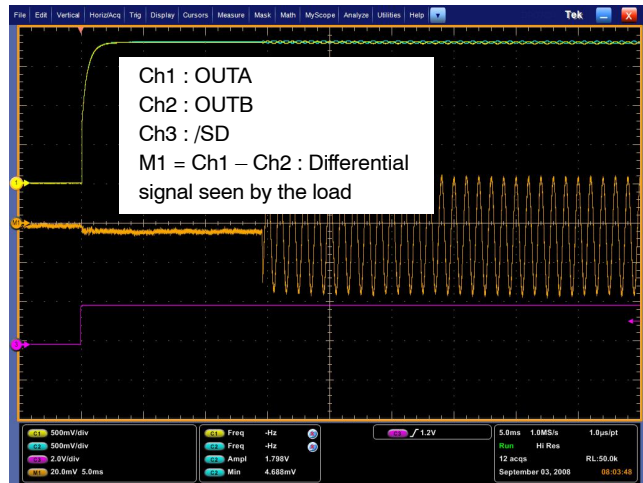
File Edit Vertical Horiz/Acq Trig Display Cursors Measure Mask Math MyScope Analyze Utilities Help

Tek

Ch1 : OUTA
Ch2 : OUTB
Ch3 : /SD
M1 = Ch1 – Ch2 : Differential signal seen by the load

1
M
3

C1 500mV/div
C2 500mV/div
C3 2.0V/div
M1 20.0mV 5.0ms

C1 Freq -Hz
C2 Freq -Hz
C1 Ampl 1.798V
C3 Min 4.688mV

C3 ∫ 1.2V

5.0ms 1.0MS/s 1.0µs/pt
Run Hi Res
12 acqs RL:50.0k
September 03, 2008 08:03:48